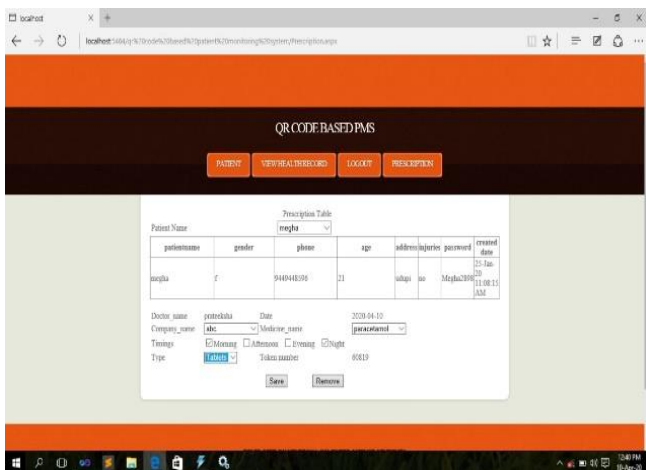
localhost

localhost:5464/qr%20code%20based%20patient%20monitoring%20system/Prescription.aspx

QR CODE BASED PMS

PATIENT VIEWHEALTHRECORD LOGOUT PRESCRIPTION

Prescription Table

Patient Name megha

| patientname | gender | phone | age | address | injuries | password | created date |
|---|---|---|---|---|---|---|---|
| megha | f | 9440448596 | 21 | udupi | no | Megha2898 | 25-Jan-20 11:08:15 AM |

Doctor_name prateeksha Date 2020-04-10

Company_name abc Medicine_name paracetamol

Timings Morning Afternoon Evening Night

Type Tablets Token number 60819

Save Remove

12:40 PM 10-Apr-20